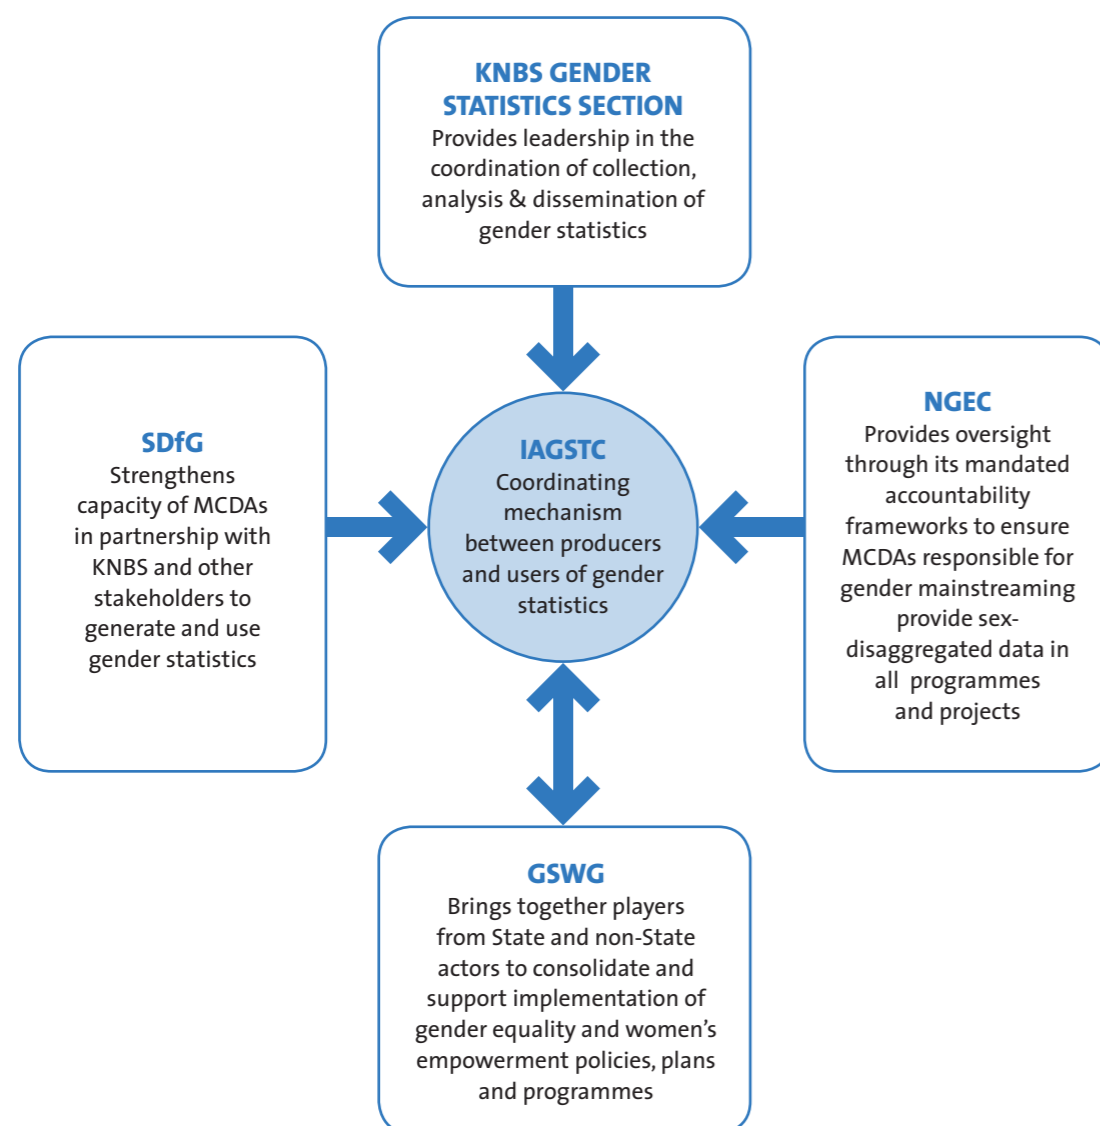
KNBS GENDER STATISTICS SECTION
Provides leadership in the coordination of collection, analysis & dissemination of gender statistics

SDfG
Strengthens capacity of MCDAs in partnership with KNBS and other stakeholders to generate and use gender statistics

IAGSTC
Coordinating mechanism between producers and users of gender statistics

NGEC
Provides oversight through its mandated accountability frameworks to ensure MCDAs responsible for gender mainstreaming provide sex-disaggregated data in all programmes and projects

GSWG
Brings together players from State and non-State actors to consolidate and support implementation of gender equality and women's empowerment policies, plans and programmes